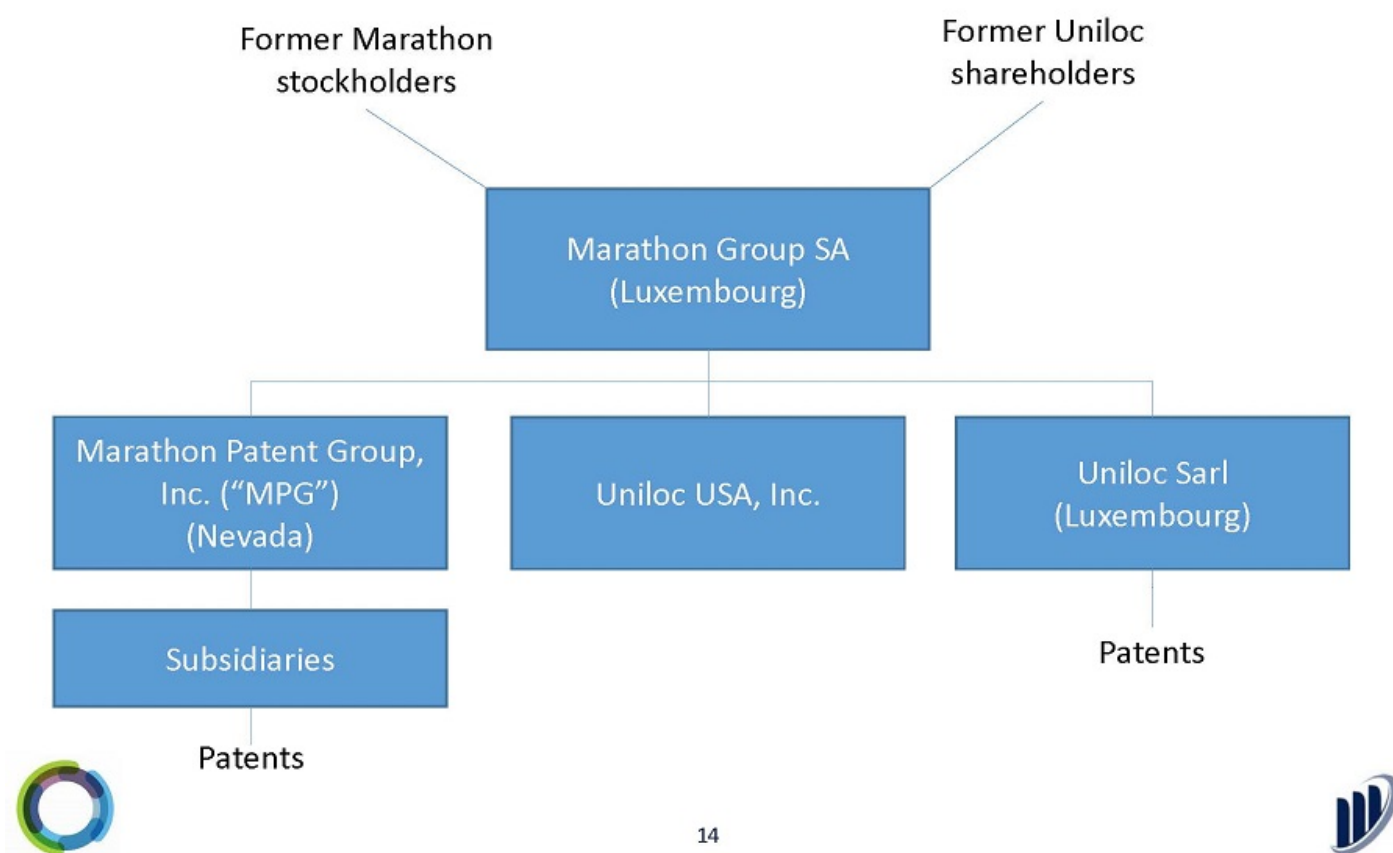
Former Marathon stockholders

Former Uniloc shareholders

Marathon Group SA (Luxembourg)

Marathon Patent Group, Inc. (“MPG”) (Nevada)

Uniloc USA, Inc.

Uniloc Sarl (Luxembourg)

Subsidiaries

Patents

Patents

14